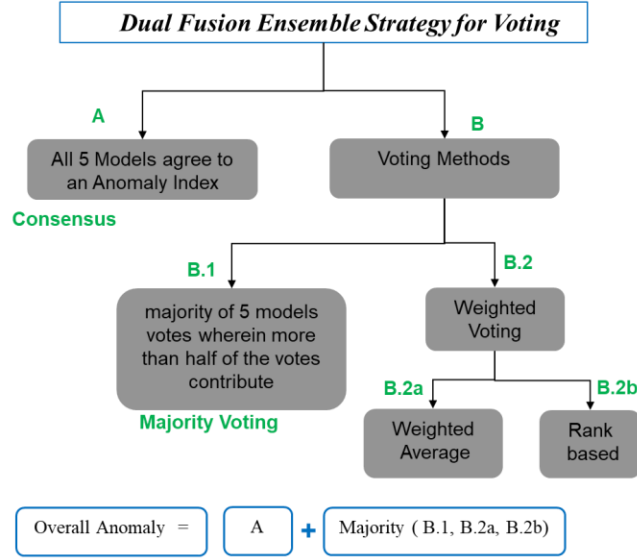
Dual Fusion Ensemble Strategy for Voting

A

All 5 Models agree to an Anomaly Index

Consensus

B

Voting Methods

B.1

majority of 5 models votes wherein more than half of the votes contribute

Majority Voting

B.2

Weighted Voting

B.2a

Weighted Average

B.2b

Rank based

Overall Anomaly = A + Majority ( B.1, B.2a, B.2b)